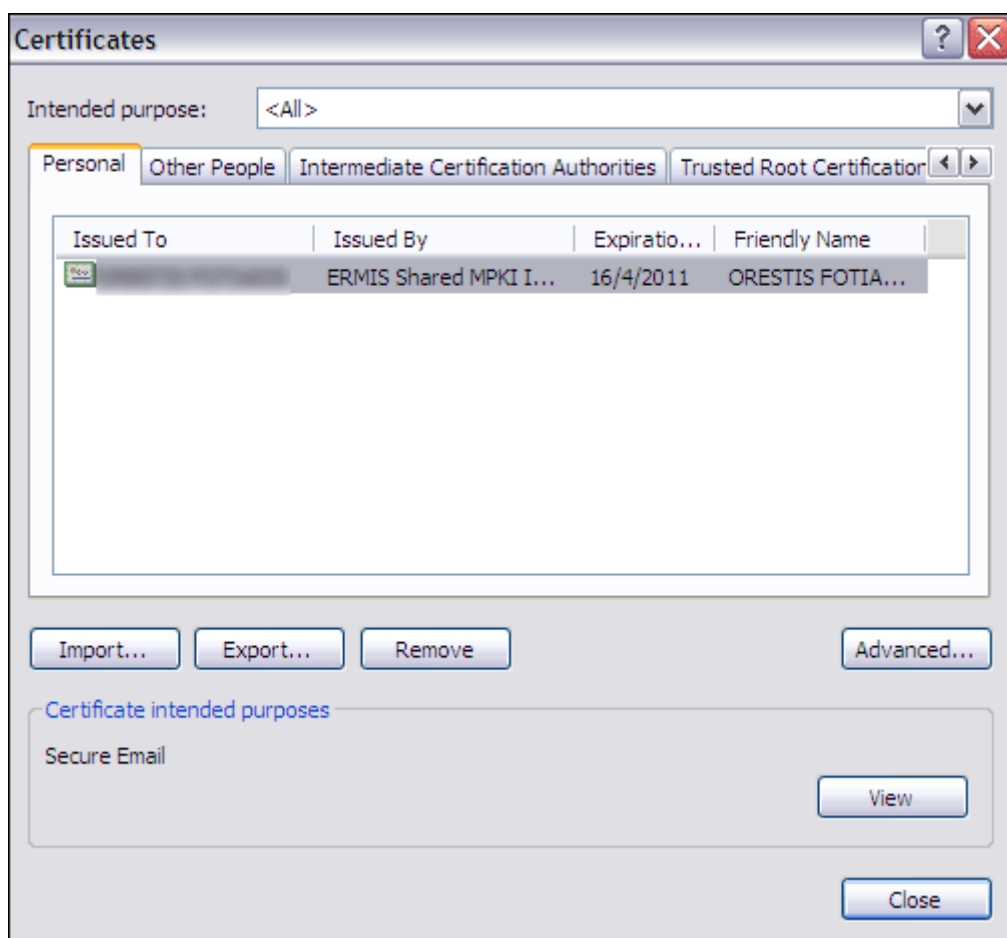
Certificates

Intended purpose: <All>

Personal | Other People | Intermediate Certification Authorities | Trusted Root Certification

| Issued To | Issued By | Expiratio... | Friendly Name |
|---|---|---|---|
| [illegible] | ERMIS Shared MPKI I... | 16/4/2011 | ORESTIS FOTIA... |

Import... Export... Remove Advanced...

Certificate intended purposes

Secure Email

View

Close